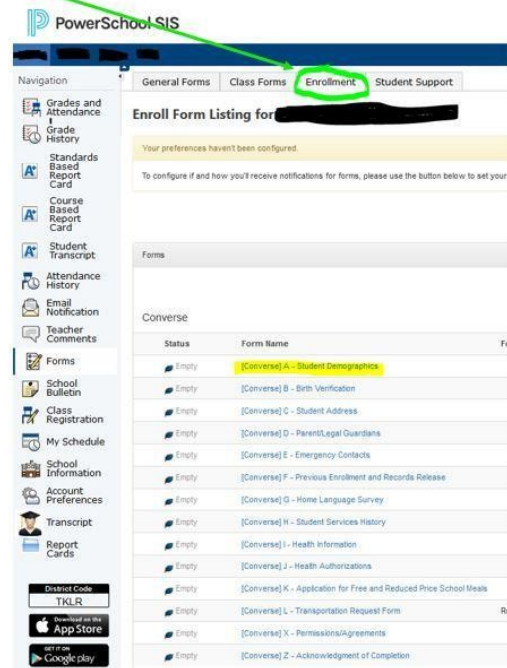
PowerSchool SIS

Navigation

Grades and Attendance

Grade History

Standards Based Report Card

Course Based Report Card

Student Transcript

Attendance History

Email Notification

Teacher Comments

Forms

School Bulletin

Class Registration

My Schedule

School Information

Account Preferences

Transcript

Report Cards

District Code
TKLR

Download on the
App Store

GET IT ON
Google play

General Forms | Class Forms | Enrollment | Student Support

Enroll Form Listing for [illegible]

Your preferences haven't been configured.

To configure if and how you'll receive notifications for forms, please use the button below to set your

Forms

Converse

| Status | Form Name | F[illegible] |
|---|---|---|
| Empty | [Converse] A - Student Demographics | |
| Empty | [Converse] B - Birth Verification | |
| Empty | [Converse] C - Student Address | |
| Empty | [Converse] D - Parent/Legal Guardians | |
| Empty | [Converse] E - Emergency Contacts | |
| Empty | [Converse] F - Previous Enrollment and Records Release | |
| Empty | [Converse] G - Home Language Survey | |
| Empty | [Converse] H - Student Services History | |
| Empty | [Converse] I - Health Information | |
| Empty | [Converse] J - Health Authorizations | |
| Empty | [Converse] K - Application for Free and Reduced Price School Meals | |
| Empty | [Converse] L - Transportation Request Form | R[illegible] |
| Empty | [Converse] X - Permissions/Agreements | |
| Empty | [Converse] Z - Acknowledgment of Completion | |